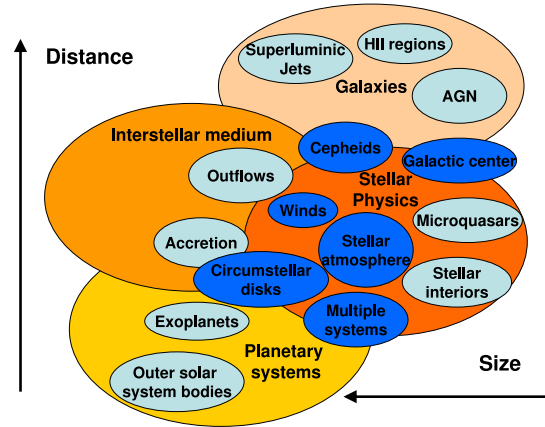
Distance

Superluminic Jets

HII regions

Galaxies

AGN

Interstellar medium

Cepheids

Galactic center

Outflows

Stellar Physics

Winds

Microquasars

Accretion

Stellar atmosphere

Circumstellar disks

Stellar interiors

Exoplanets

Multiple systems

Planetary systems

Outer solar system bodies

Size